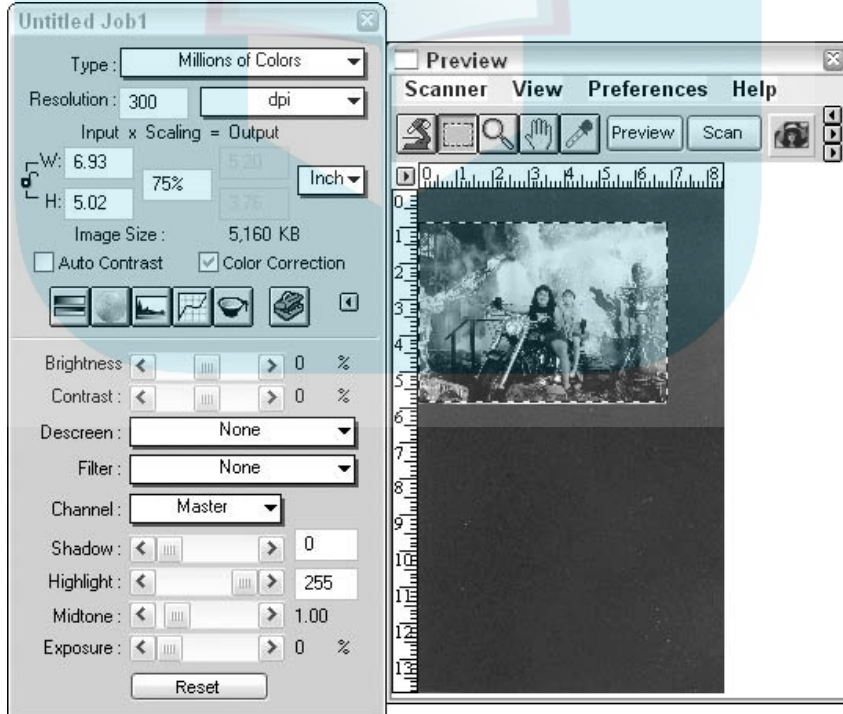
Untitled Job1

Type : Millions of Colors
Resolution : 300 dpi
Input x Scaling = Output
W: 6.93 5.20
75% Inch
H: 5.02 3.76
Image Size : 5,160 KB
Auto Contrast Color Correction

Brightness 0 %
Contrast : 0 %
Descreen : None
Filter : None
Channel : Master
Shadow : 0
Highlight : 255
Midtone : 1.00
Exposure : 0 %
Reset

Preview
Scanner View Preferences Help
Preview Scan
0 1 2 3 4 5 6 7 8
0 1 2 3 4 5 6 7 8 9 10 11 12 13